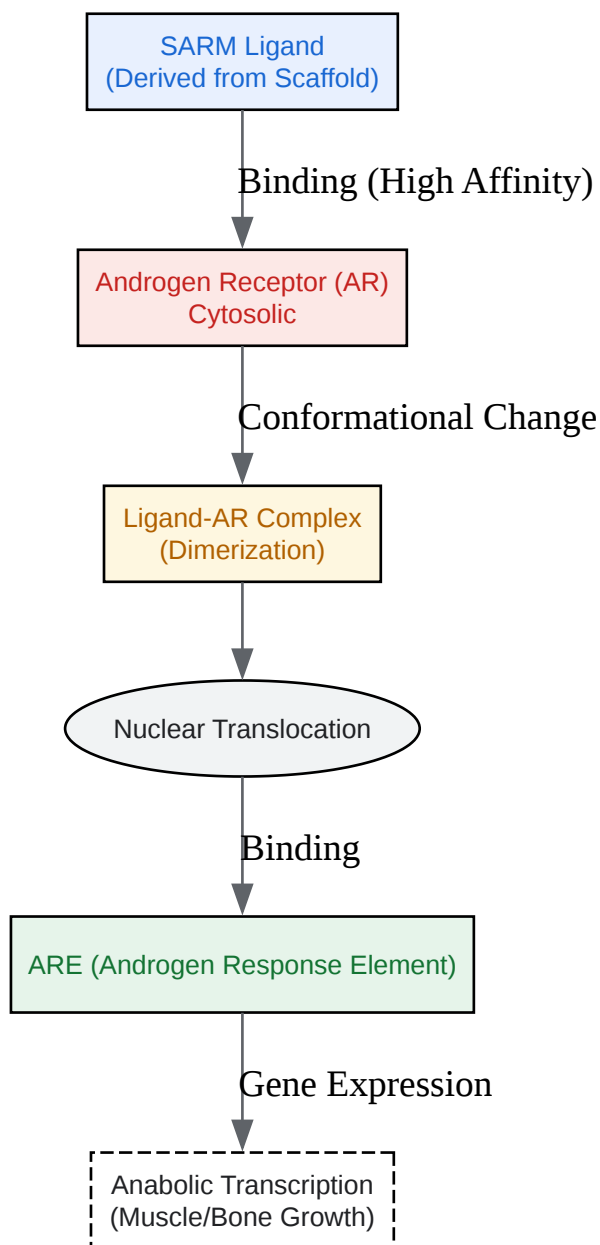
SARM Ligand
(Derived from Scaffold)

Binding (High Affinity)

Androgen Receptor (AR)
Cytosolic

Conformational Change

Ligand-AR Complex
(Dimerization)

Nuclear Translocation

Binding

ARE (Androgen Response Element)

Gene Expression

Anabolic Transcription
(Muscle/Bone Growth)